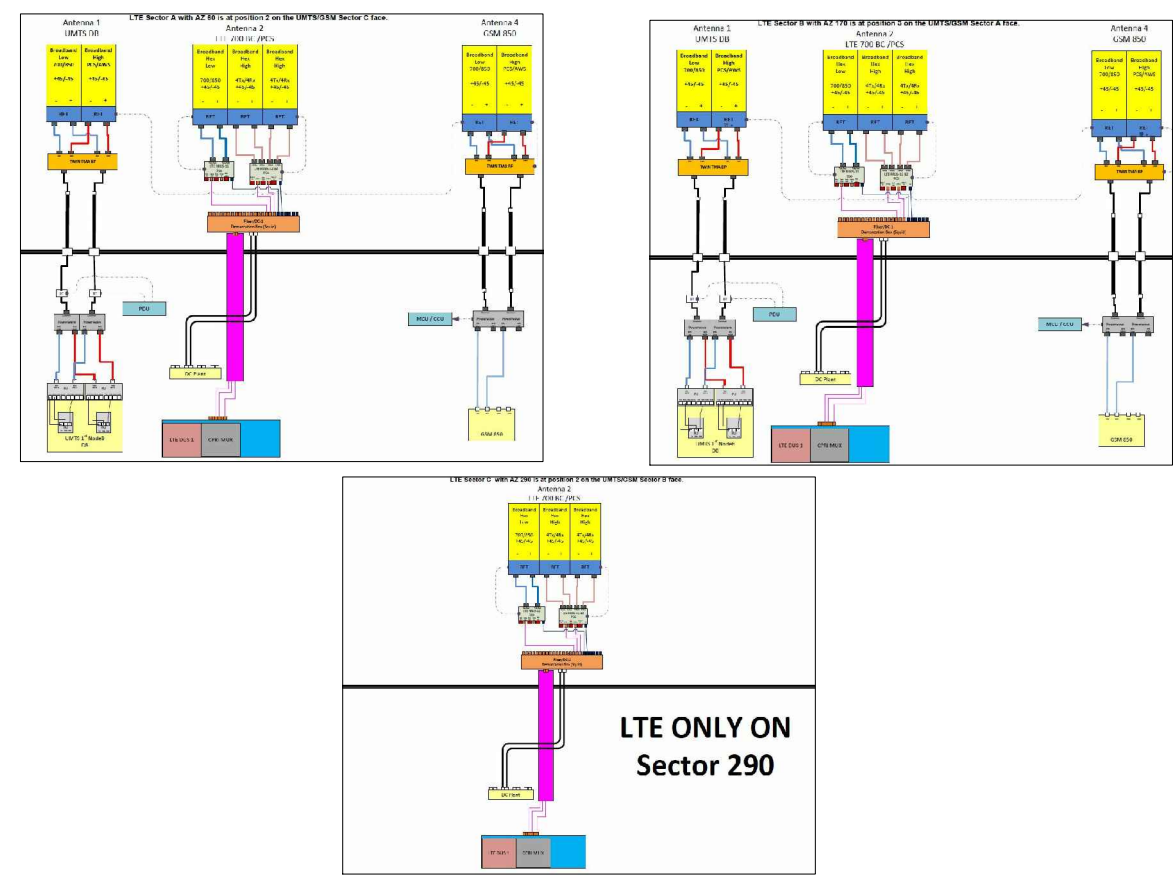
LTE Sector A with AZ 50 is at position 2 on the UMTS/GSM Sector C face.

Antenna 1
UMTS DB

Broadband Low 850/PWI

Broadband High PCS/AWS

RET

RET

TMA/TMA RF

Antenna 2
LTE 700 BC /PCS

Broadband Hex Low 700/850 +45/-45

Broadband Hex High 4Tx/4Rx +45/-45

Broadband Hex High 4Tx/4Rx +45/-45

RET

RET

RET

Fiber/DC
Demarcation Box (Split)

Antenna 4
GSM 850

Broadband Low 700/850 +45/-45

Broadband High PCS/AWS +45/-45

RET

RET

TMA/TMA RF

PDU

MCU / CCU

DC Power

UMTS 1st NodeB DB

LTE DUS 1

CPRI MUX

GSM 850

LTE Sector B with AZ 170 is at position 3 on the UMTS/GSM Sector A face.

Antenna 1
UMTS DB

Broadband Low 700/850 +45/-45

Broadband High PCS/AWS +45/-45

RET

RET

TMA/TMA RF

Antenna 2
LTE 700 BC /PCS

Broadband Hex Low 700/850 +45/-45

Broadband Hex High 4Tx/4Rx +45/-45

Broadband Hex High 4Tx/4Rx +45/-45

RET

RET

RET

Fiber/DC
Demarcation Box (Split)

Antenna 4
GSM 850

Broadband Low 700/850 +45/-45

Broadband High PCS/AWS +45/-45

RET

RET

TMA/TMA RF

PDU

MCU / CCU

DC Power

UMTS 1st NodeB DB

LTE DUS 1

CPRI MUX

GSM 850

LTE Sector C with AZ 290 is at position 2 on the UMTS/GSM Sector B face.

Antenna 2
LTE 700 BC /PCS

Broadband Hex Low 700/850 +45/-45

Broadband Hex High 4Tx/4Rx +45/-45

Broadband Hex High 4Tx/4Rx +45/-45

RET

RET

RET

Fiber/DC
Demarcation Box (Split)

LTE ONLY ON
Sector 290

DC Power

LTE DUS 1

CPRI MUX